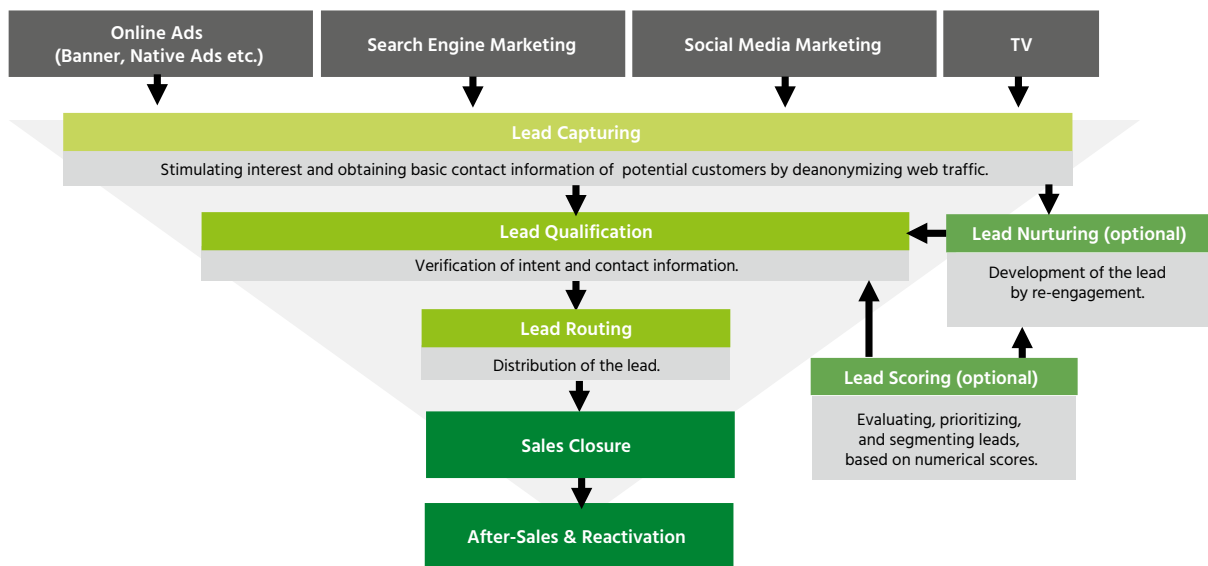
Online Ads
(Banner, Native Ads etc.)

Search Engine Marketing

Social Media Marketing

TV

Lead Capturing

Stimulating interest and obtaining basic contact information of potential customers by deanonymizing web traffic.

Lead Qualification

Verification of intent and contact information.

Lead Nurturing (optional)

Development of the lead by re-engagement.

Lead Routing

Distribution of the lead.

Lead Scoring (optional)

Evaluating, prioritizing, and segmenting leads, based on numerical scores.

Sales Closure

After-Sales & Reactivation